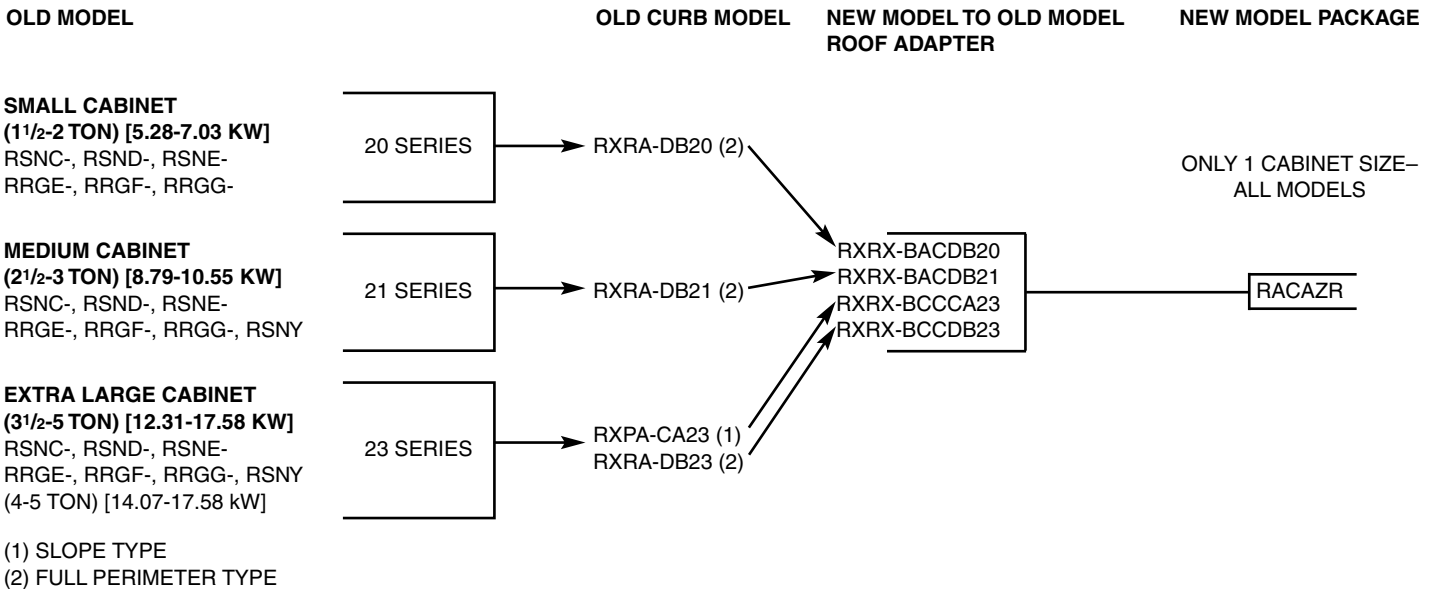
OLD MODEL

OLD CURB MODEL

NEW MODEL TO OLD MODEL ROOF ADAPTER

NEW MODEL PACKAGE

SMALL CABINET
($1\frac{1}{2}$-2 TON) [5.28-7.03 KW]
RSNC-, RSND-, RSNE-
RRGE-, RRGF-, RRGG-

20 SERIES

RXRA-DB20 (2)

ONLY 1 CABINET SIZE– ALL MODELS

MEDIUM CABINET
($2\frac{1}{2}$-3 TON) [8.79-10.55 KW]
RSNC-, RSND-, RSNE-
RRGE-, RRGF-, RRGG-, RSNY

21 SERIES

RXRA-DB21 (2)

RXRX-BACDB20
RXRX-BACDB21
RXRX-BCCCA23
RXRX-BCCDB23

RACAZR

EXTRA LARGE CABINET
($3\frac{1}{2}$-5 TON) [12.31-17.58 KW]
RSNC-, RSND-, RSNE-
RRGE-, RRGF-, RRGG-, RSNY
(4-5 TON) [14.07-17.58 kW]

23 SERIES

RXPA-CA23 (1)
RXRA-DB23 (2)

(1) SLOPE TYPE
(2) FULL PERIMETER TYPE